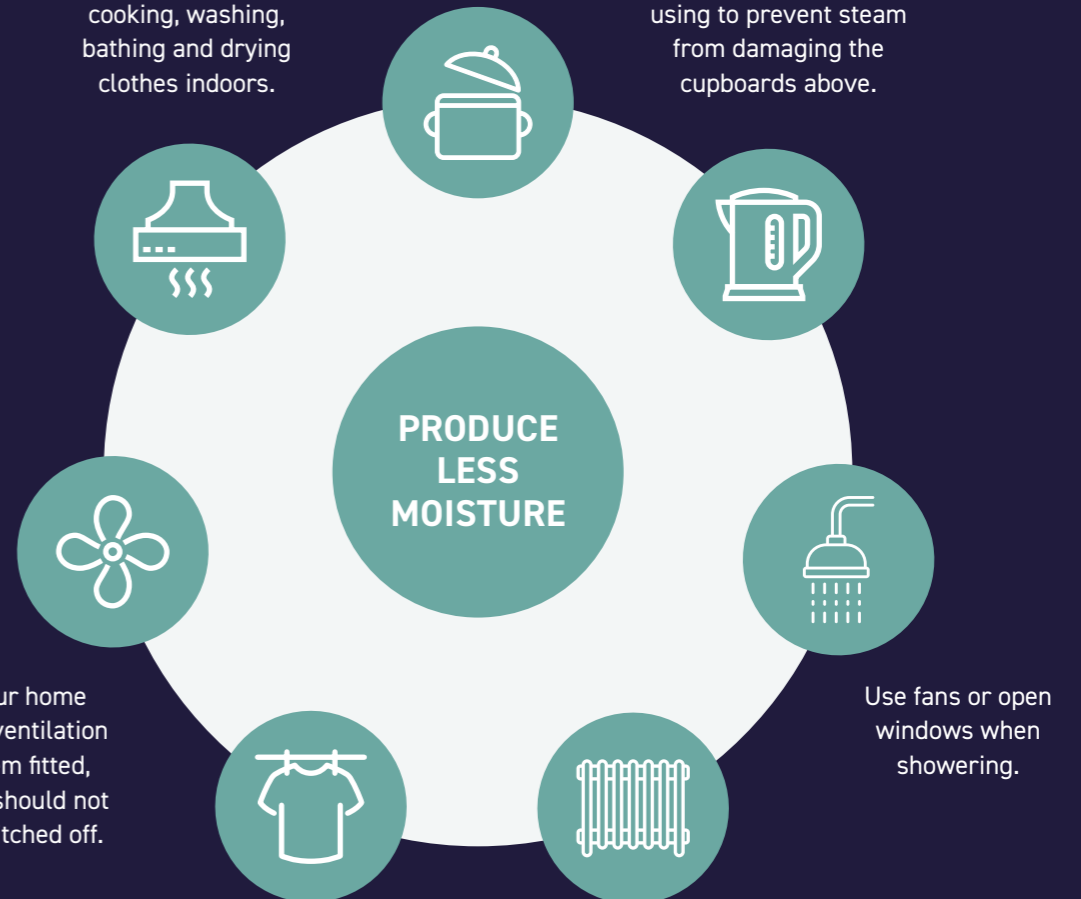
cooking, washing, bathing and drying clothes indoors.

using to prevent steam from damaging the cupboards above.

PRODUCE LESS MOISTURE

ur home ventilation m fitted, should not tched off.

Use fans or open windows when showering.